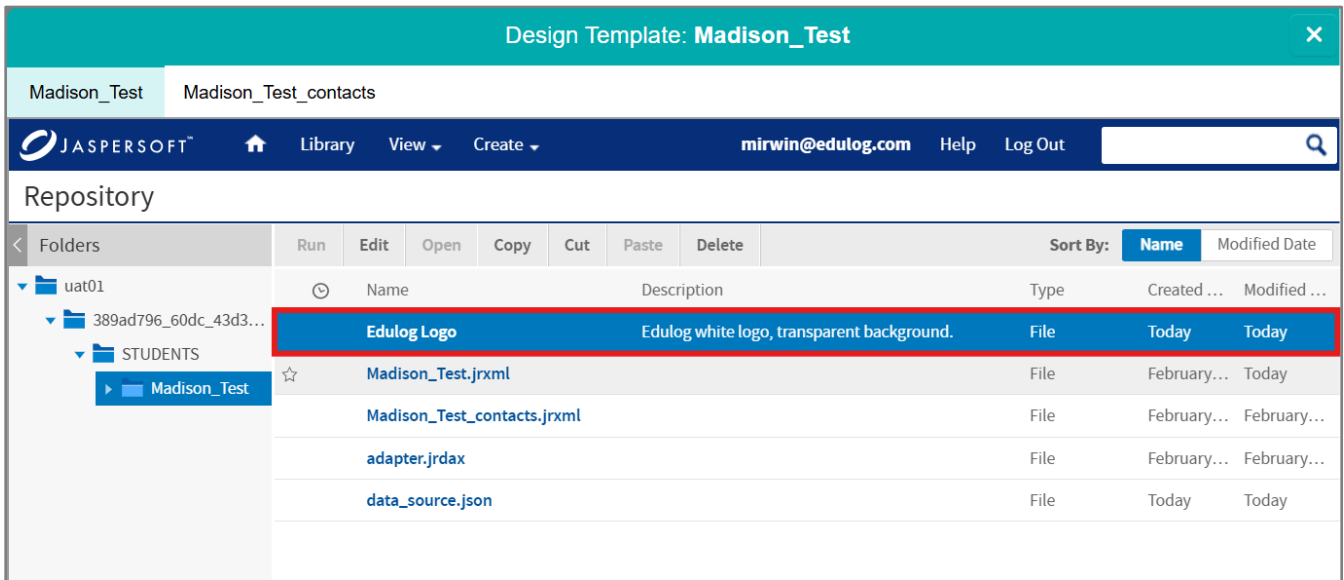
Design Template: **Madison_Test**

Madison_Test | Madison_Test_contacts

JASPERSOFT™ Library View Create mirwin@edulog.com Help Log Out

Repository

Folders

uat01
389ad796_60dc_43d3...
STUDENTS
Madison_Test

Run Edit Open Copy Cut Paste Delete Sort By: Name Modified Date

| | Name | Description | Type | Created ... | Modified ... |
|---|---|---|---|---|---|
| | Edulog Logo | Edulog white logo, transparent background. | File | Today | Today |
| ☆ | Madison_Test.jrxml | | File | February... | Today |
| | Madison_Test_contacts.jrxml | | File | February... | February... |
| | adapter.jrdax | | File | February... | February... |
| | data_source.json | | File | Today | Today |